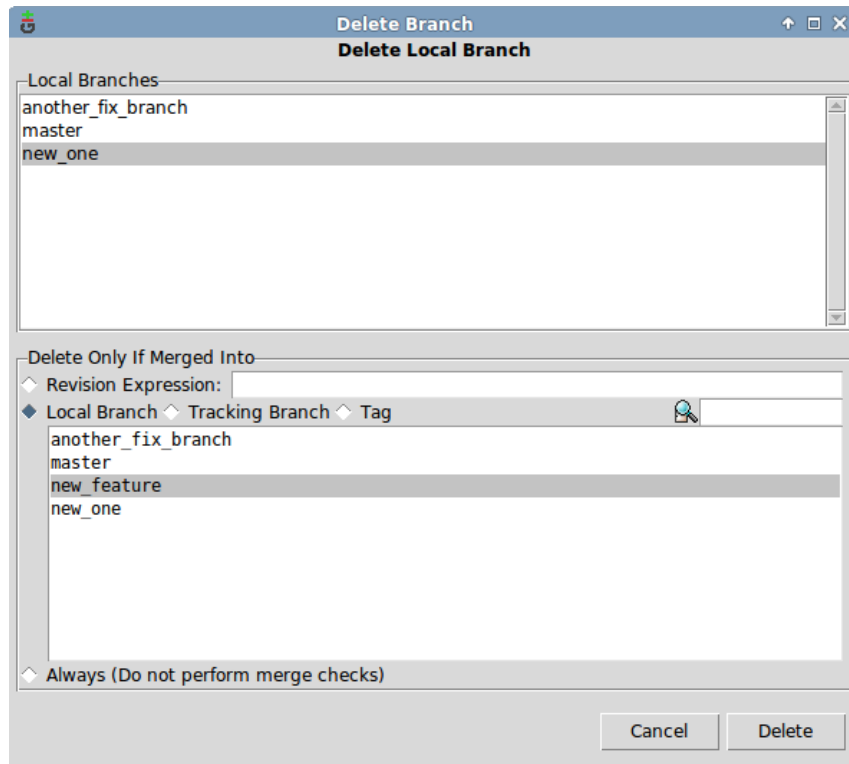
Delete Branch

Delete Local Branch

Local Branches

another_fix_branch
master
new_one

Delete Only If Merged Into

Revision Expression:

Local Branch Tracking Branch Tag

another_fix_branch
master
new_feature
new_one

Always (Do not perform merge checks)

Cancel Delete